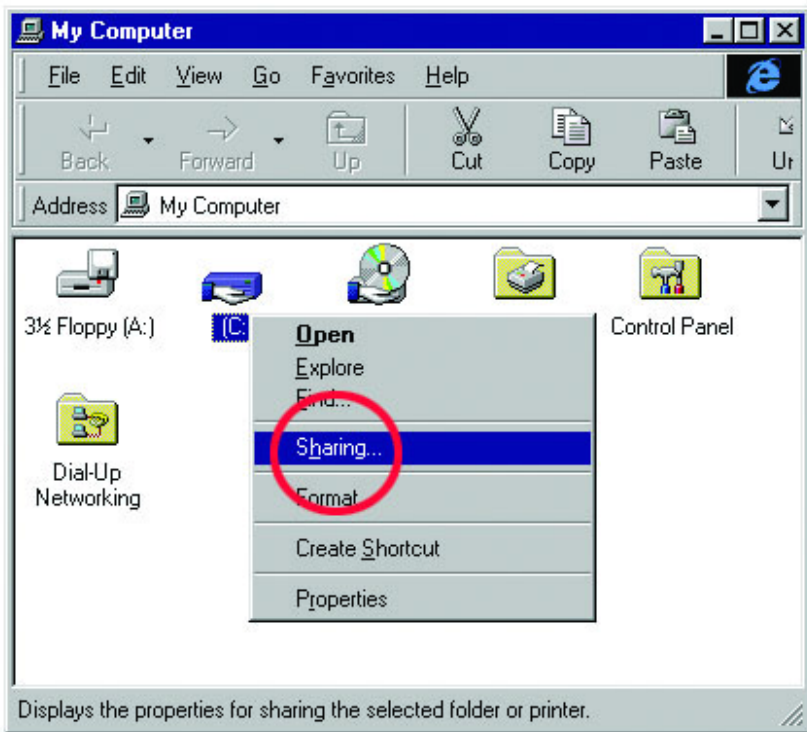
My Computer

File Edit View Go Favorites Help

Back Forward Up Cut Copy Paste Ur

Address My Computer

3½ Floppy (A:)

(C:

Control Panel

Dial-Up Networking

Open
Explore
Find...
Sharing...
Format
Create Shortcut
Properties

Displays the properties for sharing the selected folder or printer.